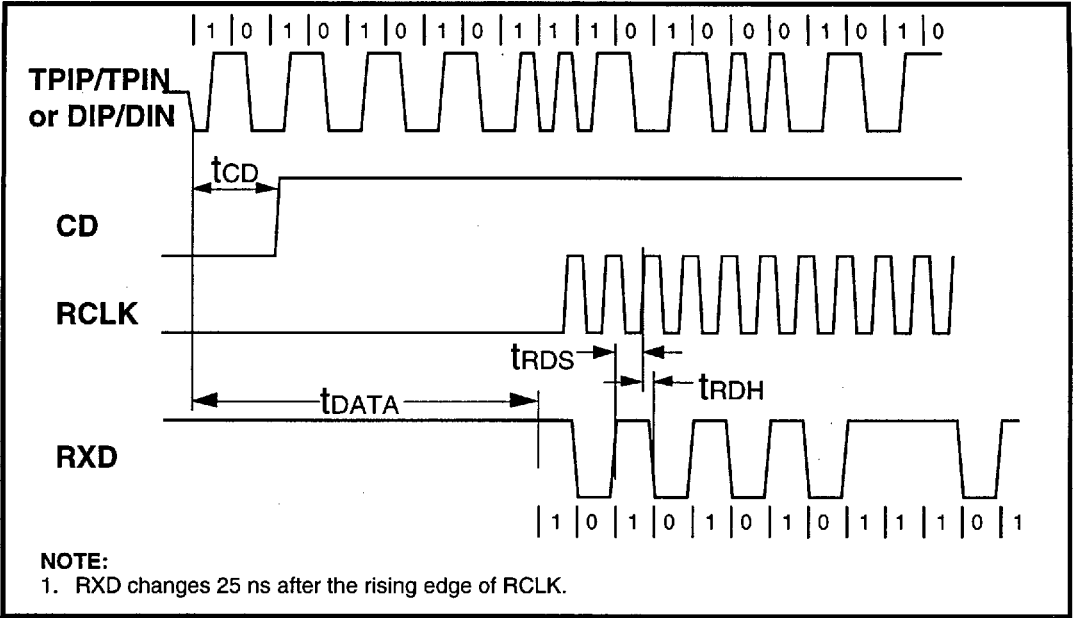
| 1 | 0 | 1 | 0 | 1 | 0 | 1 | 0 | 1 | 1 | 1 | 0 | 1 | 0 | 0 | 0 | 1 | 0 | 1 | 0

TPIP/TPIN or DIP/DIN

$t_{CD}$

CD

RCLK

$t_{RDS}$

$t_{RDH}$

$t_{DATA}$

RXD

| 1 | 0 | 1 | 0 | 1 | 0 | 1 | 0 | 1 | 1 | 1 | 0 | 1

NOTE:
1. RXD changes 25 ns after the rising edge of RCLK.